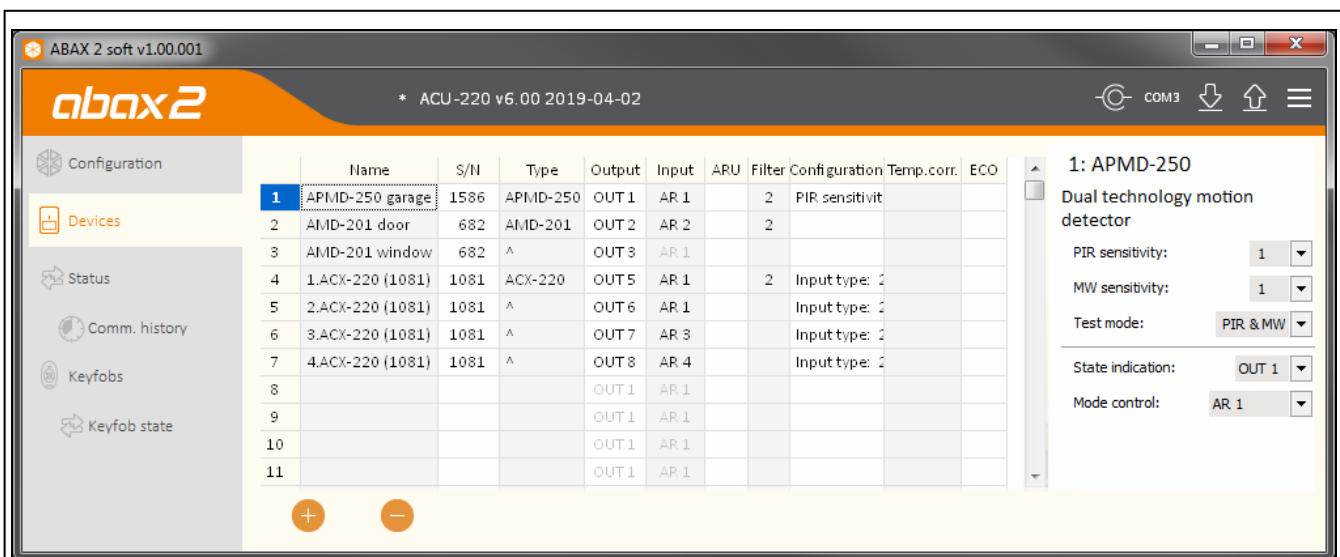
ABAX 2 soft v1.00.001

abax2

* ACU-220 v6.00 2019-04-02

COM3

Configuration

Devices

Status

Comm. history

Keyfobs

Keyfob state

|  | Name | S/N | Type | Output | Input | ARU | Filter | Configuration | Temp.corr. | ECO |
|---|---|---|---|---|---|---|---|---|---|---|
| 1 | APMD-250 garage | 1586 | APMD-250 | OUT 1 | AR 1 |  | 2 | PIR sensitivit |  |  |
| 2 | AMD-201 door | 682 | AMD-201 | OUT 2 | AR 2 |  | 2 |  |  |  |
| 3 | AMD-201 window | 682 | ^ | OUT 3 | AR 1 |  |  |  |  |  |
| 4 | 1.ACX-220 (1081) | 1081 | ACX-220 | OUT 5 | AR 1 |  | 2 | Input type: 2 |  |  |
| 5 | 2.ACX-220 (1081) | 1081 | ^ | OUT 6 | AR 1 |  |  | Input type: 2 |  |  |
| 6 | 3.ACX-220 (1081) | 1081 | ^ | OUT 7 | AR 3 |  |  | Input type: 2 |  |  |
| 7 | 4.ACX-220 (1081) | 1081 | ^ | OUT 8 | AR 4 |  |  | Input type: 2 |  |  |
| 8 |  |  |  | OUT 1 | AR 1 |  |  |  |  |  |
| 9 |  |  |  | OUT 1 | AR 1 |  |  |  |  |  |
| 10 |  |  |  | OUT 1 | AR 1 |  |  |  |  |  |
| 11 |  |  |  | OUT 1 | AR 1 |  |  |  |  |  |

1: APMD-250

Dual technology motion detector

PIR sensitivity: 1

MW sensitivity: 1

Test mode: PIR & MW

State indication: OUT 1

Mode control: AR 1